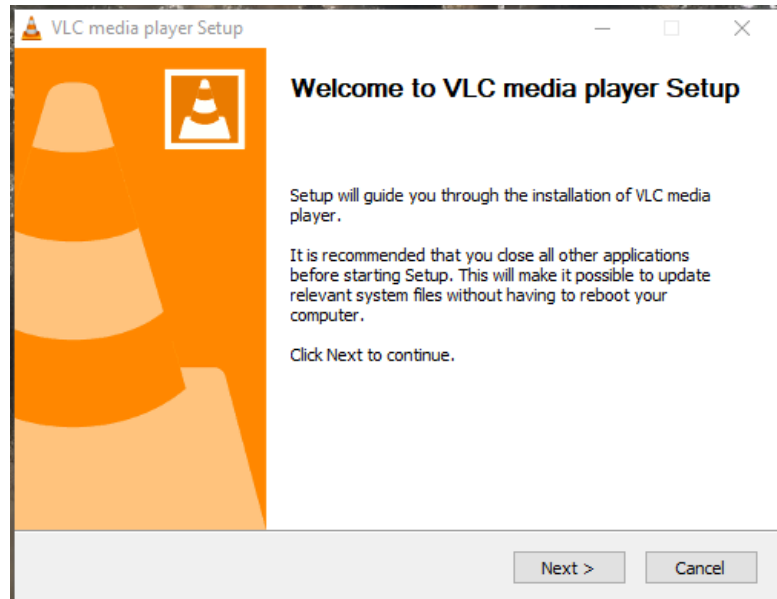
VLC media player Setup

Welcome to VLC media player Setup

Setup will guide you through the installation of VLC media player.

It is recommended that you close all other applications before starting Setup. This will make it possible to update relevant system files without having to reboot your computer.

Click Next to continue.

Next >
Cancel